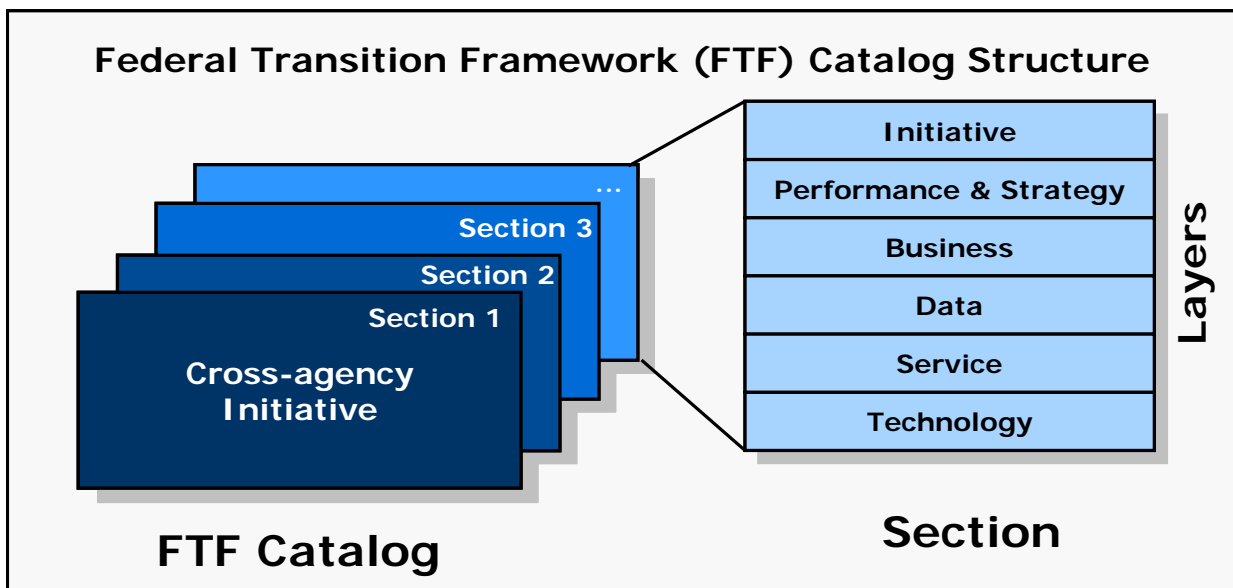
Federal Transition Framework (FTF) Catalog Structure

...
Section 3
Section 2
Section 1
Cross-agency Initiative

FTF Catalog

Initiative
Performance & Strategy
Business
Data
Service
Technology

Layers

Section